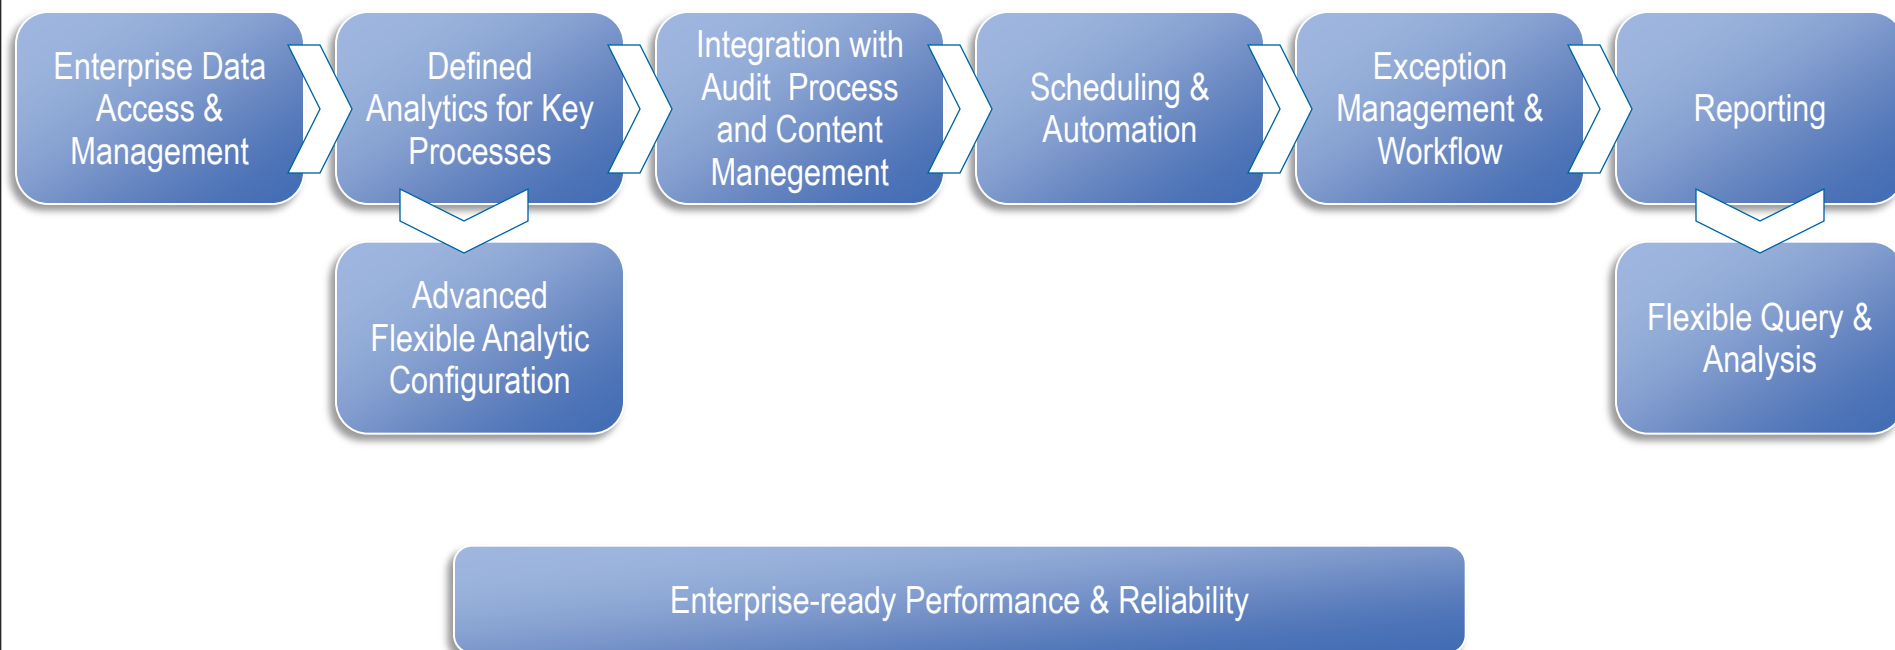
Enterprise Data Access & Management

Defined Analytics for Key Processes

Integration with Audit Process and Content Manegement

Scheduling & Automation

Exception Management & Workflow

Reporting

Advanced Flexible Analytic Configuration

Flexible Query & Analysis

Enterprise-ready Performance & Reliability